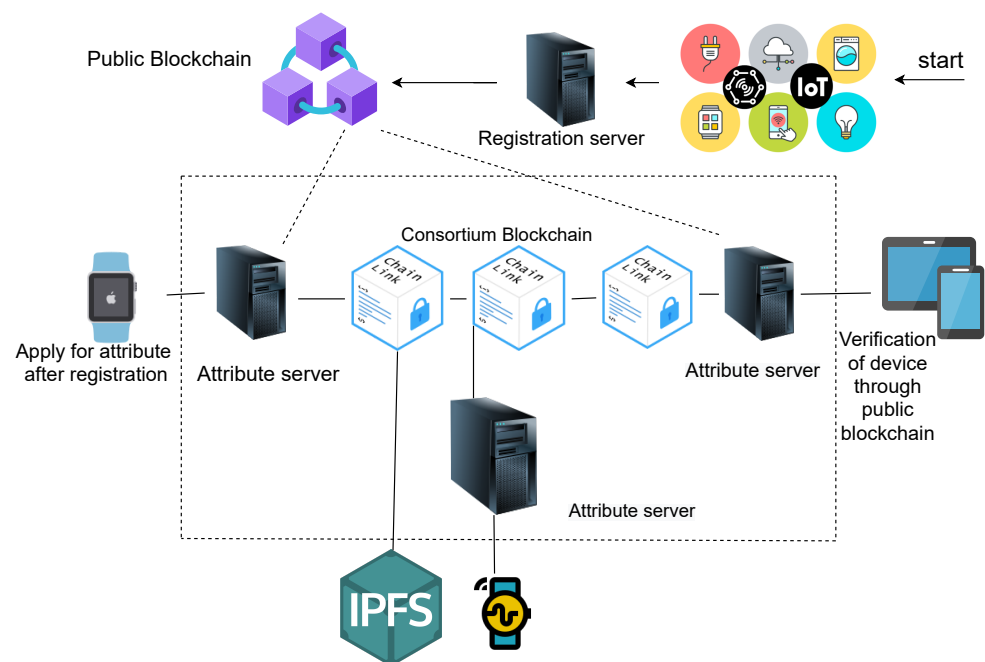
Public Blockchain

Registration server

IoT

start

Consortium Blockchain

Chain Link

Chain Link

Chain Link

Apply for attribute after registration

Attribute server

Attribute server

Verification of device through public blockchain

Attribute server

IPFS